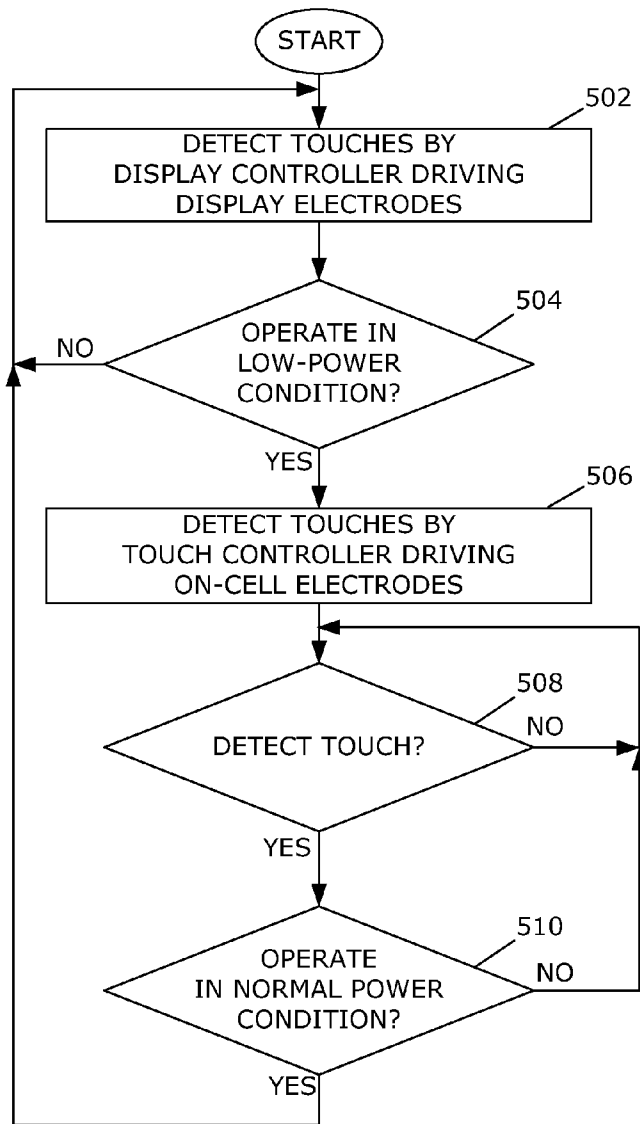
START

502

DETECT TOUCHES BY DISPLAY CONTROLLER DRIVING DISPLAY ELECTRODES

504

NO

OPERATE IN LOW-POWER CONDITION?

YES

506

DETECT TOUCHES BY TOUCH CONTROLLER DRIVING ON-CELL ELECTRODES

508

NO

DETECT TOUCH?

YES

510

OPERATE IN NORMAL POWER CONDITION?

NO

YES